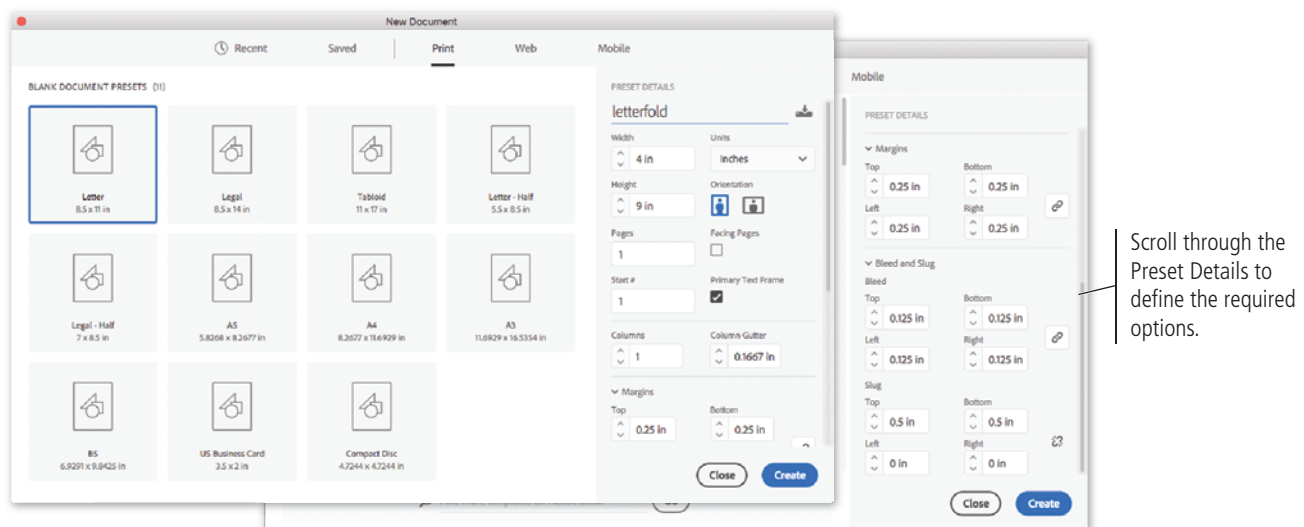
New Document

Recent Saved Print Web Mobile

BLANK DOCUMENT PRESETS (11)

Letter
8.5 x 11 in

Legal
8.5 x 14 in

Tabloid
11 x 17 in

Letter - Half
5.5 x 8.5 in

Legal - Half
7 x 8.5 in

A5
5.8268 x 8.2677 in

A4
8.2677 x 11.6929 in

A3
11.6929 x 16.5354 in

B5
6.9291 x 9.8425 in

US Business Card
3.5 x 2 in

Compact Disc
4.7244 x 4.7244 in

PRESET DETAILS

letterfold

Width
4 in

Units
Inches

Height
9 in

Orientation

Pages
1

Facing Pages

Start #
1

Primary Text Frame

Columns
1

Column Gutter
0.1667 in

Margins

Top
0.25 in

Bottom
0.25 in

Close Create

Mobile

PRESET DETAILS

Margins

Top
0.25 in

Bottom
0.25 in

Left
0.25 in

Right
0.25 in

Bleed and Slug

Bleed

Top
0.125 in

Bottom
0.125 in

Left
0.125 in

Right
0.125 in

Slug

Top
0.5 in

Bottom
0.5 in

Left
0 in

Right
0 in

Close Create

Scroll through the Preset Details to define the required options.